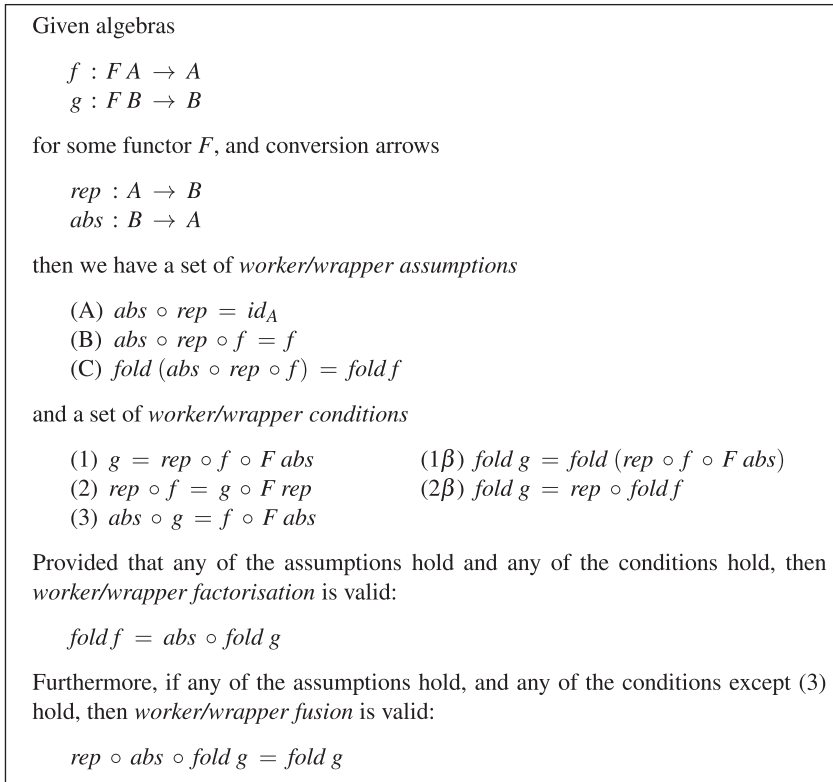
Given algebras

$f : F\,A \rightarrow A$
$g : F\,B \rightarrow B$

for some functor $F$, and conversion arrows

$rep : A \rightarrow B$
$abs : B \rightarrow A$

then we have a set of *worker/wrapper assumptions*

(A) $abs \circ rep = id_A$
(B) $abs \circ rep \circ f = f$
(C) $fold\,(abs \circ rep \circ f) = fold\,f$

and a set of *worker/wrapper conditions*

(1) $g = rep \circ f \circ F\,abs$
(2) $rep \circ f = g \circ F\,rep$
(3) $abs \circ g = f \circ F\,abs$

(1$\beta$) $fold\,g = fold\,(rep \circ f \circ F\,abs)$
(2$\beta$) $fold\,g = rep \circ fold\,f$

Provided that any of the assumptions hold and any of the conditions hold, then *worker/wrapper factorisation* is valid:

$fold\,f = abs \circ fold\,g$

Furthermore, if any of the assumptions hold, and any of the conditions except (3) hold, then *worker/wrapper fusion* is valid:

$rep \circ abs \circ fold\,g = fold\,g$